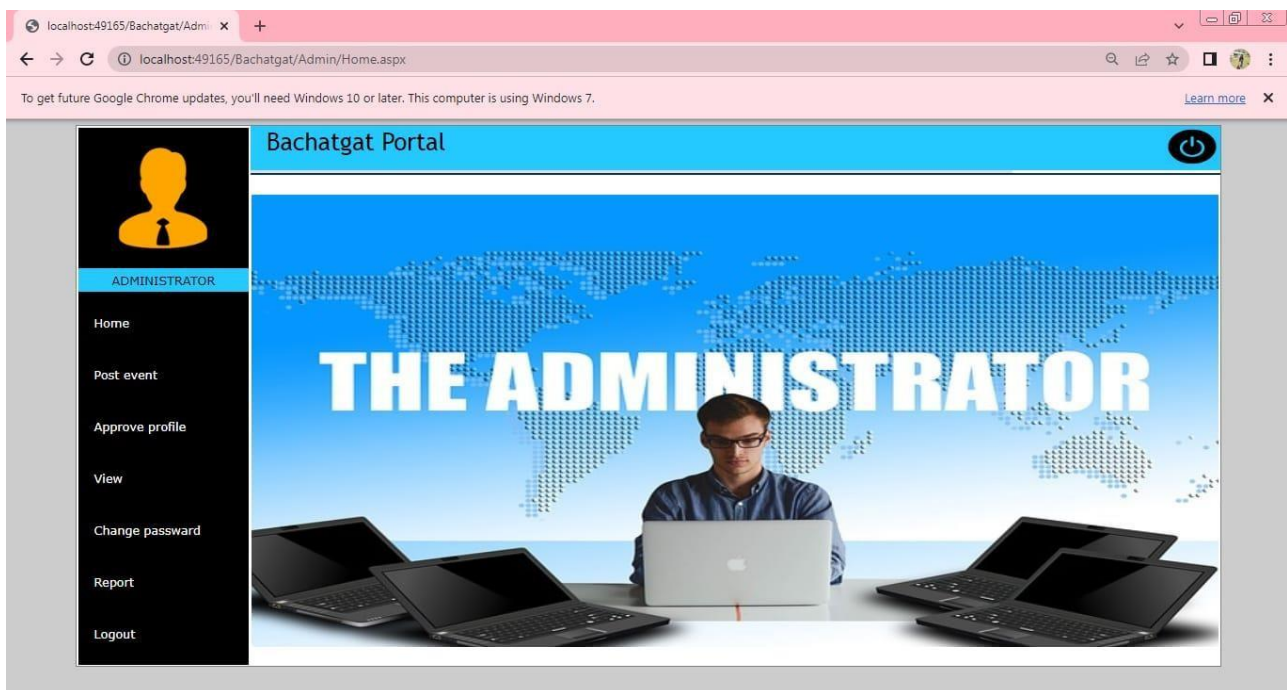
localhost:49165/Bachatgat/Adm ×

localhost:49165/Bachatgat/Admin/Home.aspx

To get future Google Chrome updates, you'll need Windows 10 or later. This computer is using Windows 7.

Learn more ×

Bachatgat Portal

ADMINISTRATOR

Home

Post event

Approve profile

View

Change passward

Report

Logout

THE ADMINISTRATOR